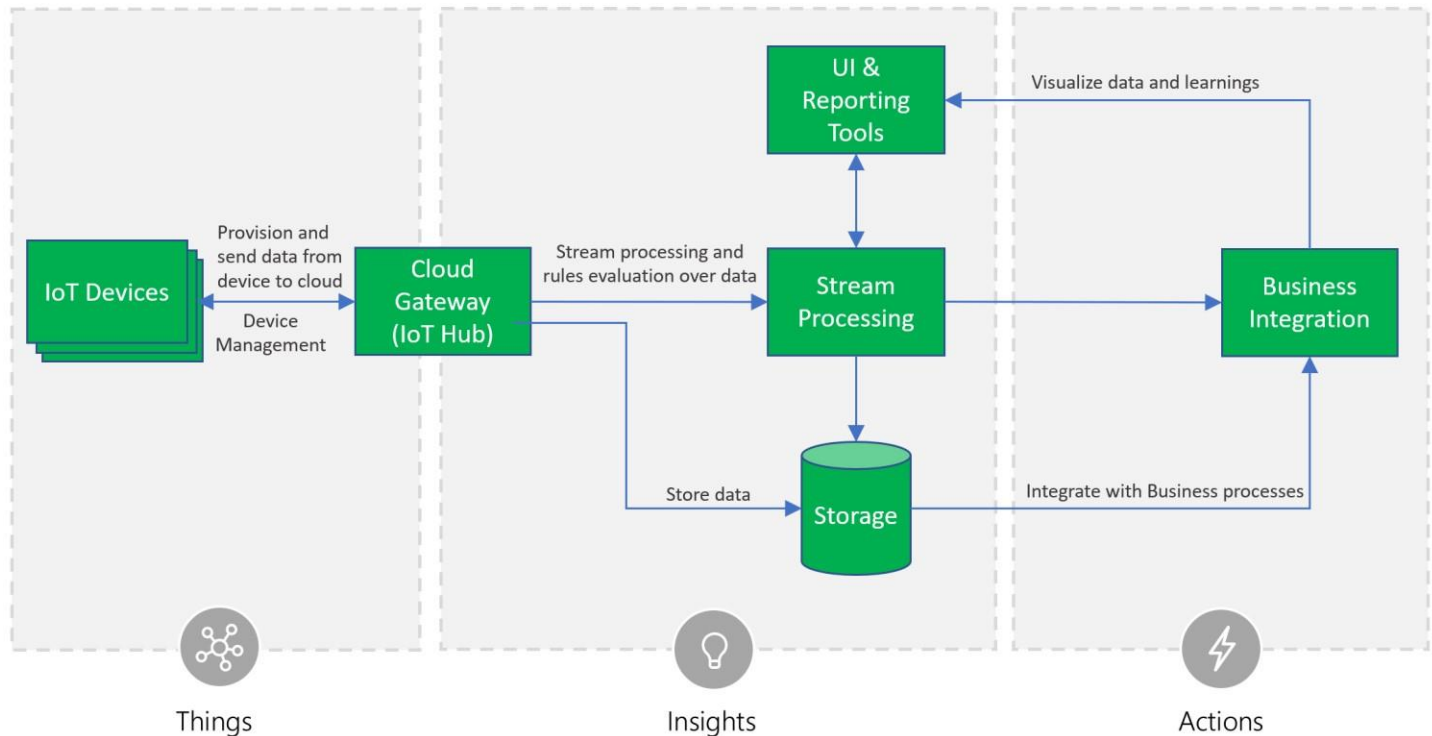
UI & Reporting Tools

Visualize data and learnings

Provision and send data from device to cloud

IoT Devices

Device Management

Cloud Gateway (IoT Hub)

Stream processing and rules evaluation over data

Stream Processing

Business Integration

Store data

Storage

Integrate with Business processes

Things

Insights

Actions